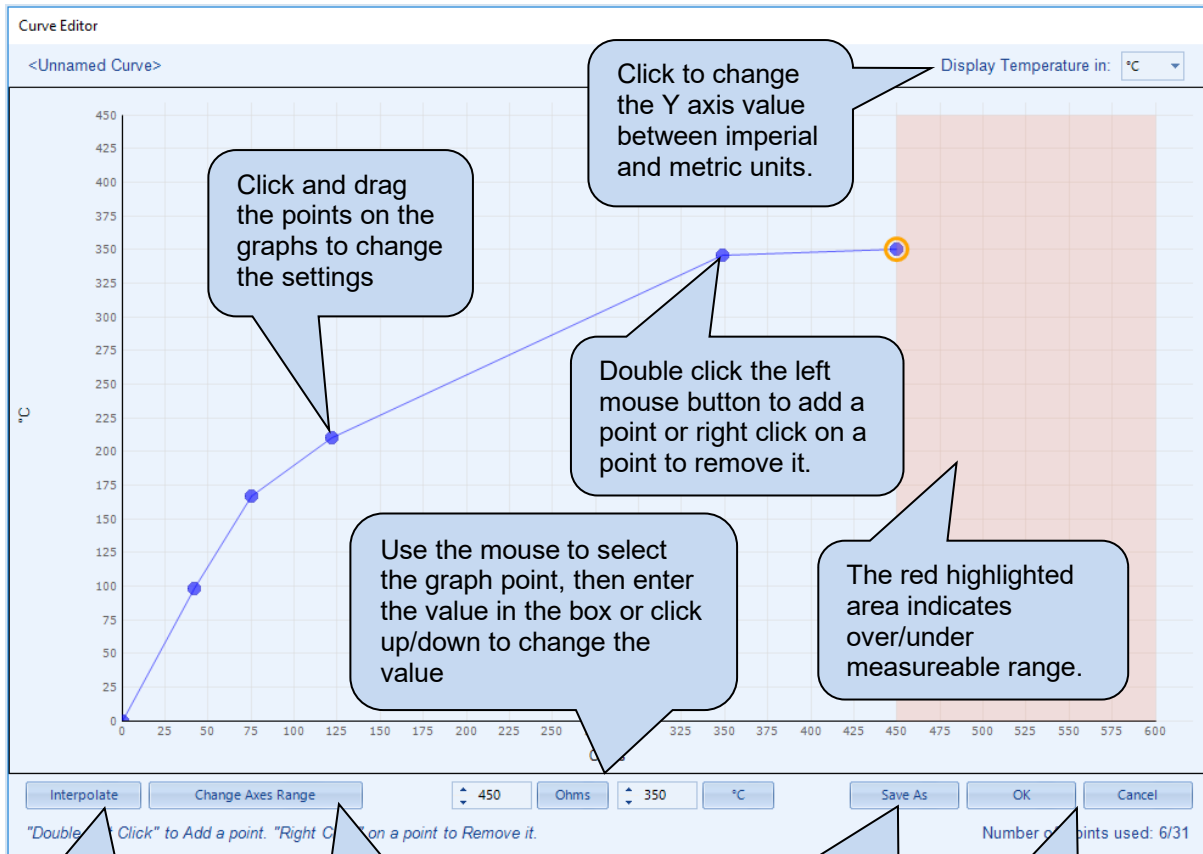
Curve Editor

<Unnamed Curve>

Display Temperature in: °C

Click to change the Y axis value between imperial and metric units.

Click and drag the points on the graphs to change the settings

Double click the left mouse button to add a point or right click on a point to remove it.

Use the mouse to select the graph point, then enter the value in the box or click up/down to change the value

The red highlighted area indicates over/under measureable range.

°C

450
425
400
375
350
325
300
275
250
225
200
175
150
125
100
75
50
25
0

0 25 50 75 100 125 150 175 200 225 250 325 350 375 400 425 450 475 500 525 550 575 600

O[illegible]s

Interpolate
Change Axes Range
450
Ohms
350
°C
Save As
OK
Cancel

"Double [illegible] Click" to Add a point. "Right C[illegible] on a point to Remove it.

Number o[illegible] points used: 6/31